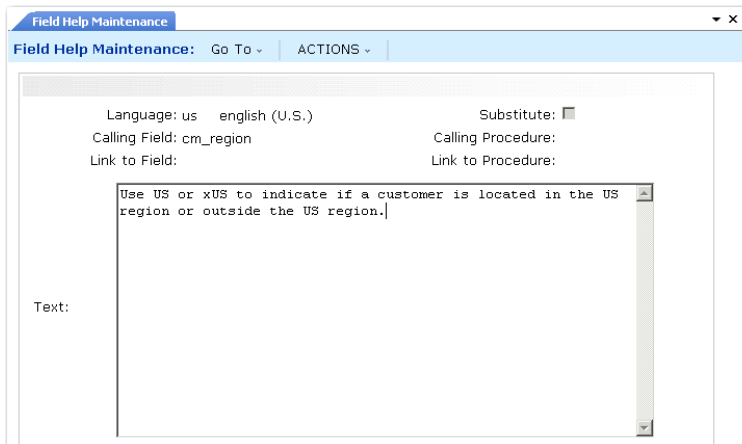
Field Help Maintenance

Field Help Maintenance: Go To ⌄ ACTIONS ⌄

Language: us english (U.S.)

Substitute:

Calling Field: cm_region

Calling Procedure:

Link to Field:

Link to Procedure:

Text:

Use US or xUS to indicate if a customer is located in the US region or outside the US region.